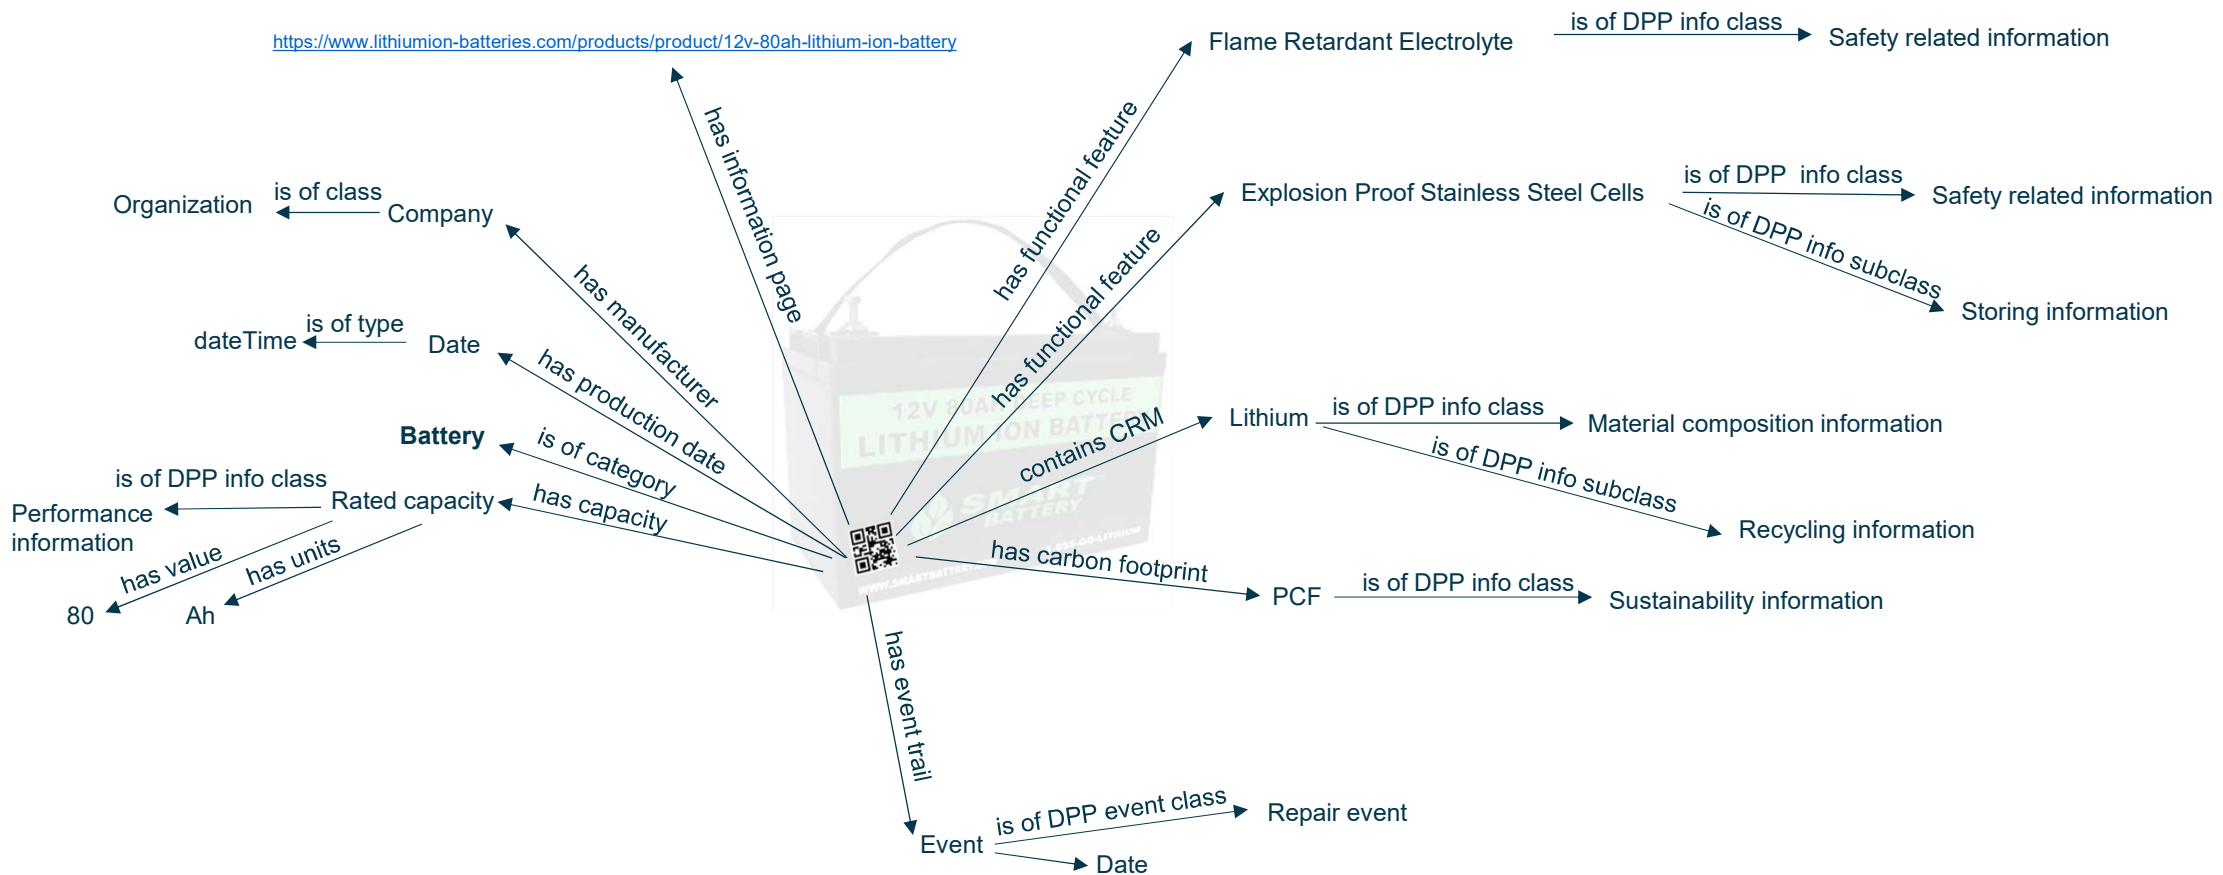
https://www.lithiumion-batteries.com/products/product/12v-80ah-lithium-ion-battery

has information page

Flame Retardant Electrolyte

is of DPP info class

Safety related information

has functional feature

Explosion Proof Stainless Steel Cells

is of DPP info class

Safety related information

is of DPP info subclass

Storing information

has functional feature

Organization

is of class

Company

has manufacturer

dateTime

is of type

Date

has production date

Battery

is of category

is of DPP info class

Performance information

Rated capacity

has capacity

has value

80

has units

Ah

12V 80AH DEEP CYCLE LITHIUM ION BATTERY

SMART BATTERY

contains CRM

Lithium

is of DPP info class

Material composition information

is of DPP info subclass

Recycling information

has carbon footprint

PCF

is of DPP info class

Sustainability information

has event trail

Event

is of DPP event class

Repair event

Date